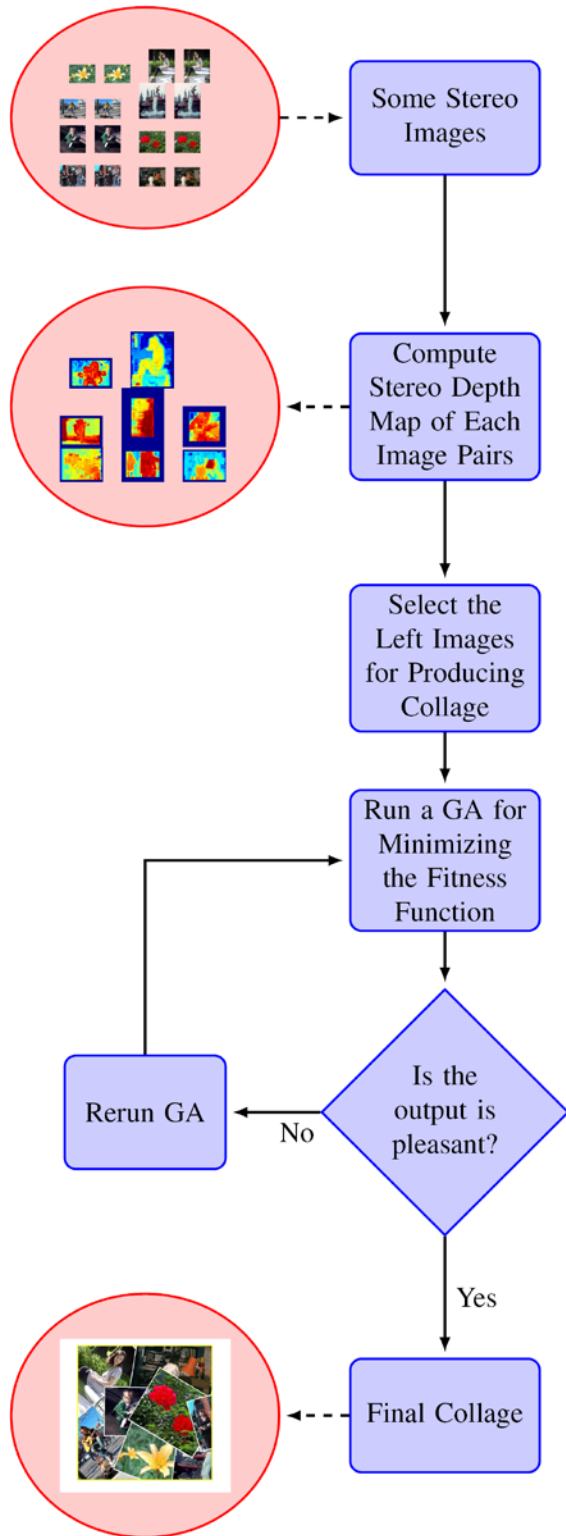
Some Stereo Images

Compute Stereo Depth Map of Each Image Pairs

Select the Left Images for Producing Collage

Run a GA for Minimizing the Fitness Function

Rerun GA

No

Is the output is pleasant?

Yes

Final Collage